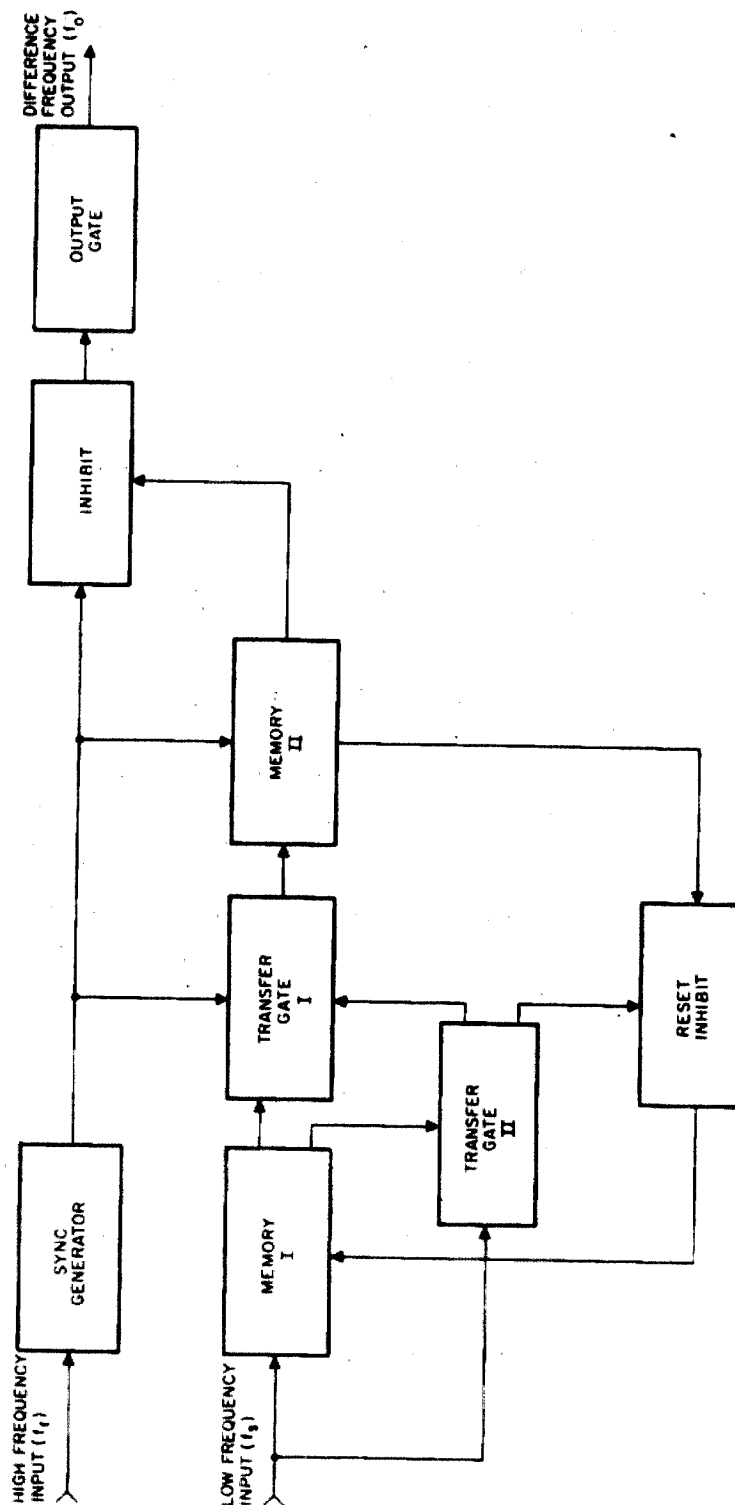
HIGH FREQUENCY INPUT ($f_f$)

SYNC GENERATOR

LOW FREQUENCY INPUT ($f_s$)

MEMORY I

TRANSFER GATE I

TRANSFER GATE II

MEMORY II

RESET INHIBIT

INHIBIT

OUTPUT GATE

DIFFERENCE FREQUENCY OUTPUT ($f_o$)